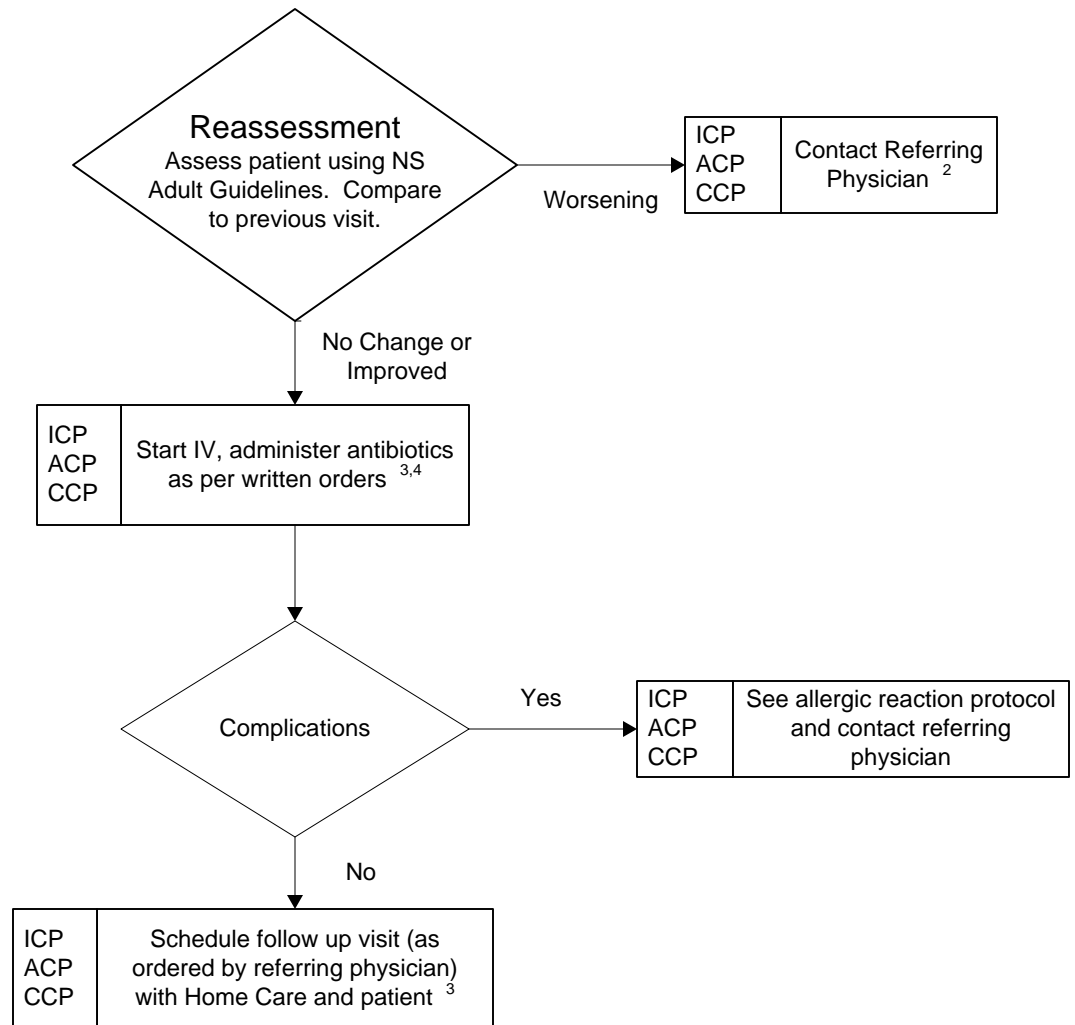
Reassessment
Assess patient using NS Adult Guidelines. Compare to previous visit.

Worsening

ICP
ACP
CCP

Contact Referring Physician $^{2}$

No Change or Improved

ICP
ACP
CCP

Start IV, administer antibiotics as per written orders $^{3,4}$

Complications

Yes

ICP
ACP
CCP

See allergic reaction protocol and contact referring physician

No

ICP
ACP
CCP

Schedule follow up visit (as ordered by referring physician) with Home Care and patient $^{3}$